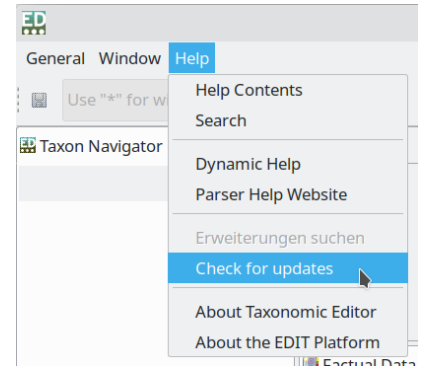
ED

General Window Help

Use "*" for wi

Taxon Navigator

Help Contents
Search

Dynamic Help
Parser Help Website

Erweiterungen suchen
Check for updates

About Taxonomic Editor
About the EDIT Platform

Factual Data